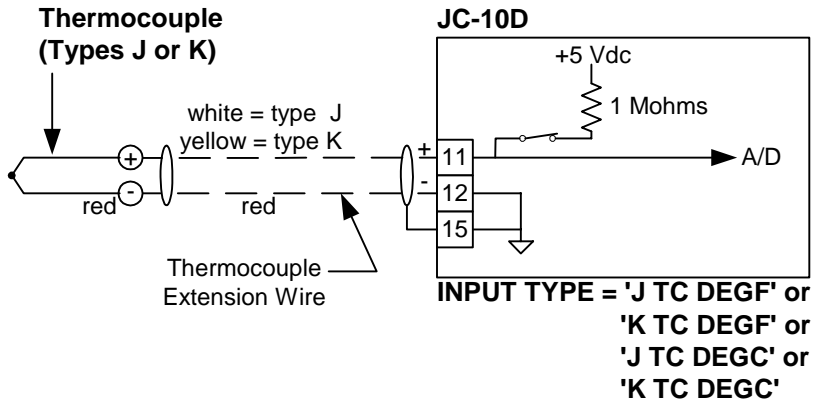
Thermocouple
(Types J or K)

JC-10D

+5 Vdc

1 Mohms

white = type J
yellow = type K

+

-

11

12

15

A/D

red

red

Thermocouple
Extension Wire

INPUT TYPE = 'J TC DEGF' or
'K TC DEGF' or
'J TC DEGC' or
'K TC DEGC'